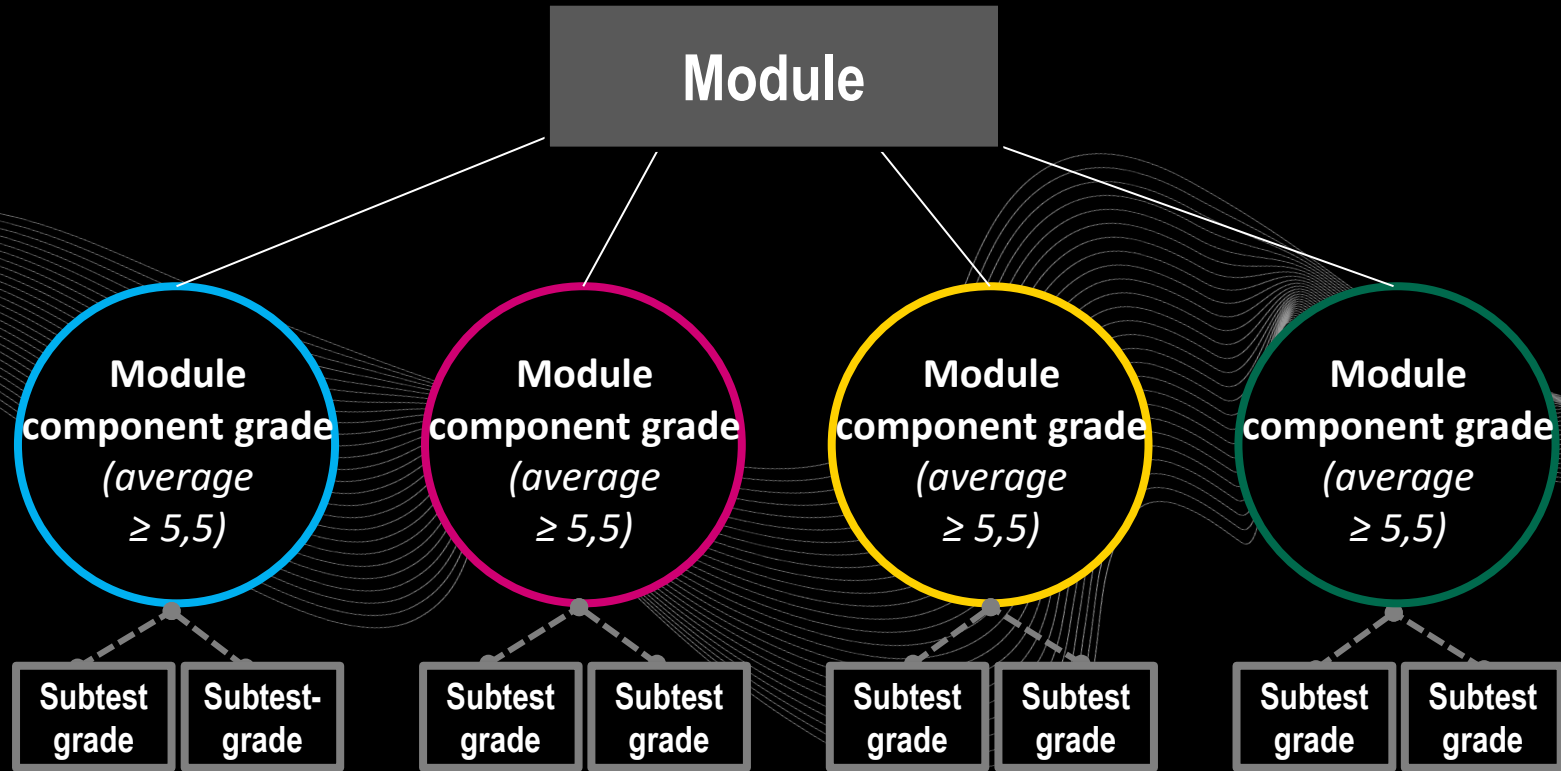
Module

Module component grade *(average ≥ 5,5)*

Module component grade *(average ≥ 5,5)*

Module component grade *(average ≥ 5,5)*

Module component grade *(average ≥ 5,5)*

Subtest grade

Subtest-grade

Subtest grade

Subtest grade

Subtest grade

Subtest grade

Subtest grade

Subtest grade